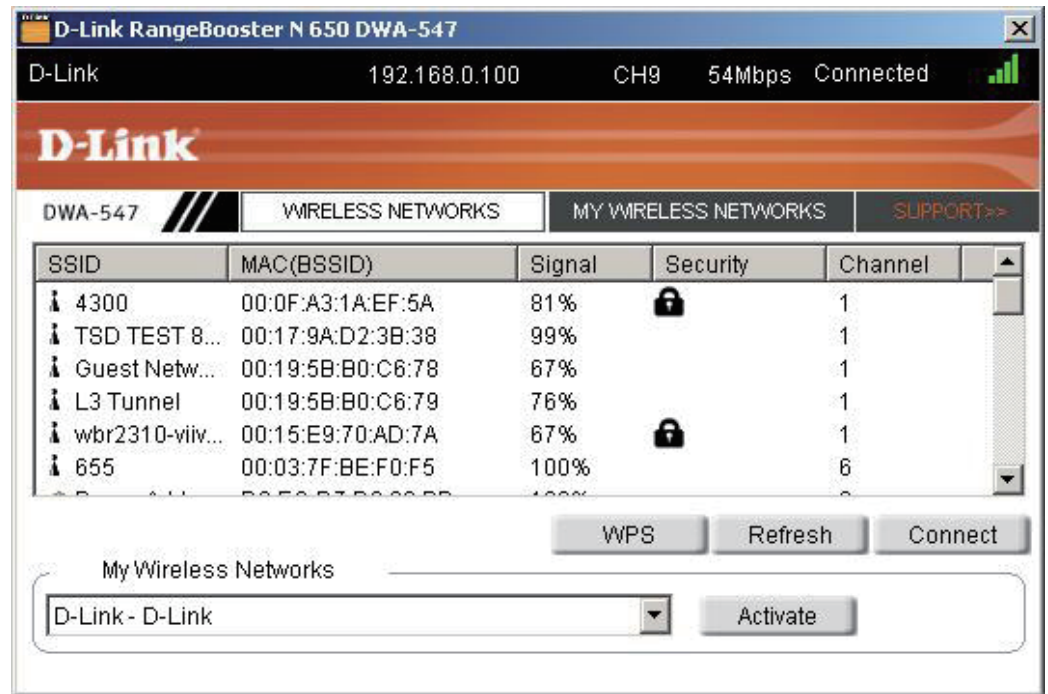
D-Link RangeBooster N 650 DWA-547

D-Link 192.168.0.100 CH9 54Mbps Connected

D-Link

DWA-547 WIRELESS NETWORKS MY WIRELESS NETWORKS SUPPORT>>

| SSID | MAC(BSSID) | Signal | Security | Channel |
|---|---|---|---|---|
| 4300 | 00:0F:A3:1A:EF:5A | 81% | | 1 |
| TSD TEST 8... | 00:17:9A:D2:3B:38 | 99% | | 1 |
| Guest Netw... | 00:19:5B:B0:C6:78 | 67% | | 1 |
| L3 Tunnel | 00:19:5B:B0:C6:79 | 76% | | 1 |
| wbr2310-viiv... | 00:15:E9:70:AD:7A | 67% | | 1 |
| 655 | 00:03:7F:BE:F0:F5 | 100% | | 6 |
| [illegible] | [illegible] | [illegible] | | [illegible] |

WPS Refresh Connect

My Wireless Networks

D-Link - D-Link

Activate